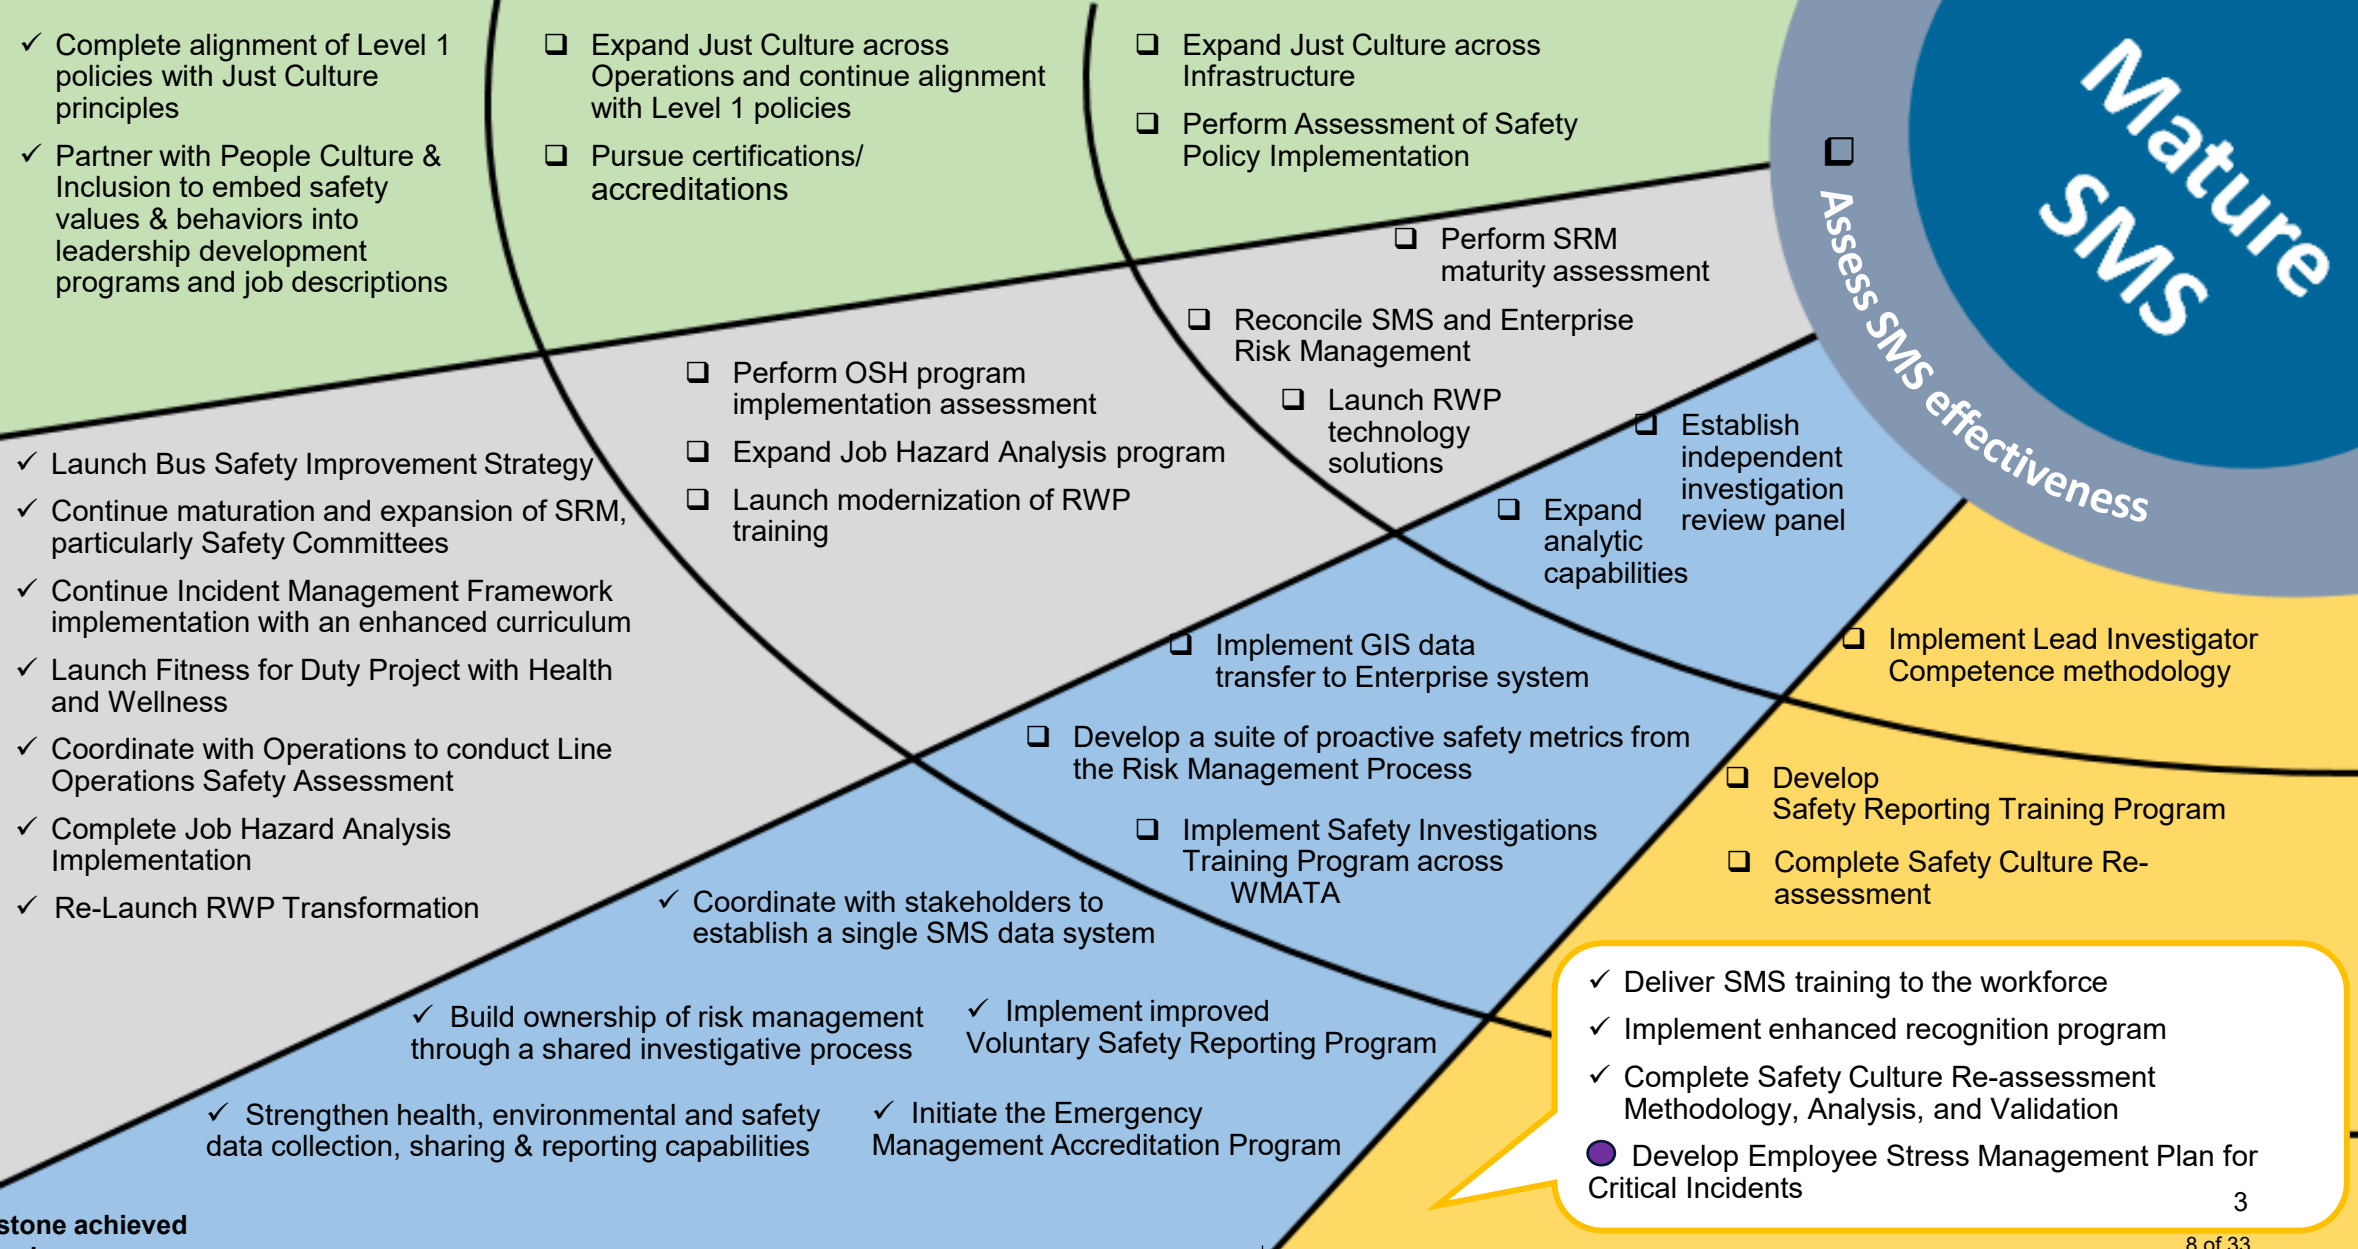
✓ Complete alignment of Level 1 policies with Just Culture principles

✓ Partner with People Culture & Inclusion to embed safety values & behaviors into leadership development programs and job descriptions

❑ Expand Just Culture across Operations and continue alignment with Level 1 policies

❑ Pursue certifications/ accreditations

❑ Expand Just Culture across Infrastructure

❑ Perform Assessment of Safety Policy Implementation

Mature SMS

❑ Assess SMS effectiveness

❑ Perform SRM maturity assessment

❑ Reconcile SMS and Enterprise Risk Management

❑ Perform OSH program implementation assessment

❑ Expand Job Hazard Analysis program

❑ Launch modernization of RWP training

❑ Launch RWP technology solutions

❑ Establish independent investigation review panel

❑ Expand analytic capabilities

✓ Launch Bus Safety Improvement Strategy

✓ Continue maturation and expansion of SRM, particularly Safety Committees

✓ Continue Incident Management Framework implementation with an enhanced curriculum

✓ Launch Fitness for Duty Project with Health and Wellness

✓ Coordinate with Operations to conduct Line Operations Safety Assessment

✓ Complete Job Hazard Analysis Implementation

✓ Re-Launch RWP Transformation

❑ Implement GIS data transfer to Enterprise system

❑ Develop a suite of proactive safety metrics from the Risk Management Process

❑ Implement Safety Investigations Training Program across WMATA

✓ Coordinate with stakeholders to establish a single SMS data system

❑ Implement Lead Investigator Competence methodology

❑ Develop Safety Reporting Training Program

❑ Complete Safety Culture Re-assessment

✓ Build ownership of risk management through a shared investigative process

✓ Implement improved Voluntary Safety Reporting Program

✓ Strengthen health, environmental and safety data collection, sharing & reporting capabilities

✓ Initiate the Emergency Management Accreditation Program

✓ Deliver SMS training to the workforce

✓ Implement enhanced recognition program

✓ Complete Safety Culture Re-assessment Methodology, Analysis, and Validation

Develop Employee Stress Management Plan for Critical Incidents

3

stone achieved

8 of 33